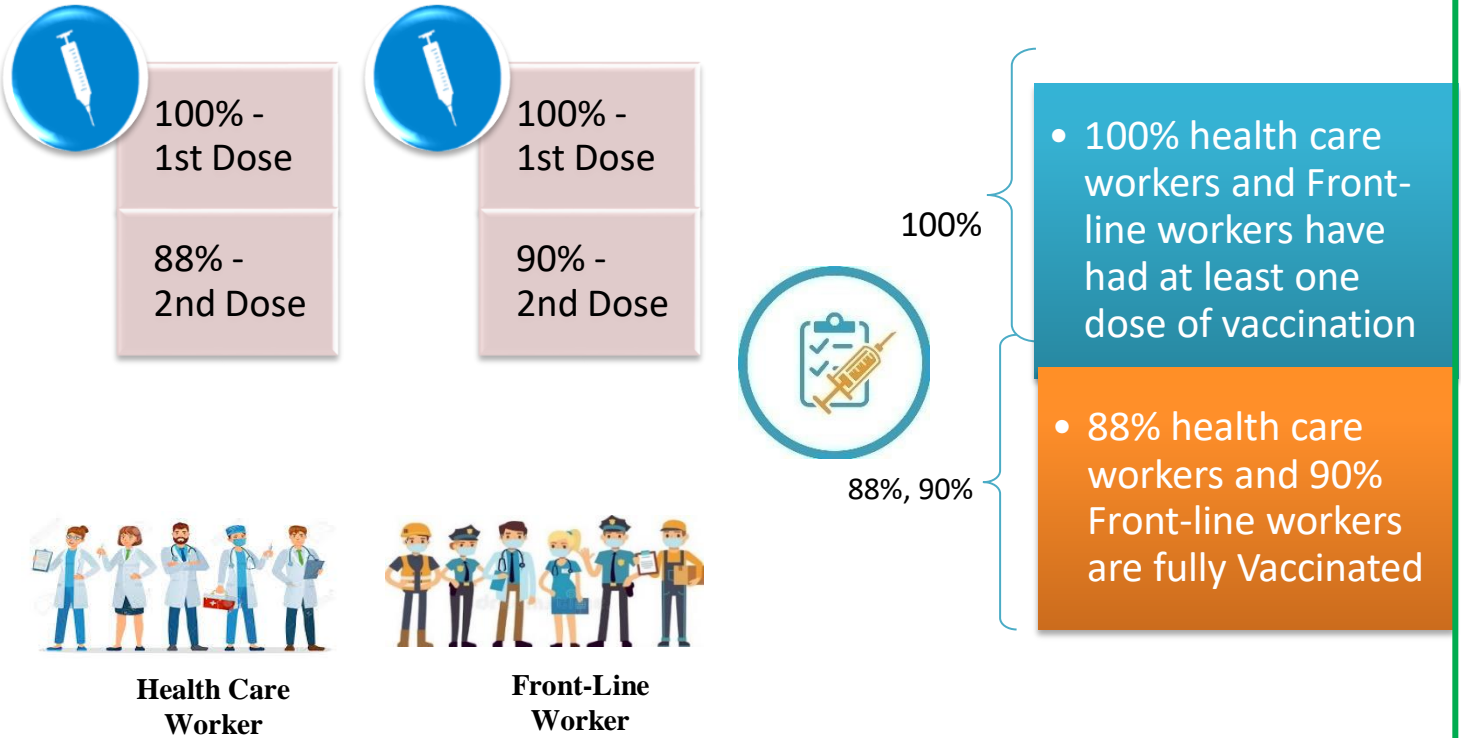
100% - 1st Dose

88% - 2nd Dose

100% - 1st Dose

90% - 2nd Dose

Health Care Worker

Front-Line Worker

100%

88%, 90%

• 100% health care workers and Front-line workers have had at least one dose of vaccination

• 88% health care workers and 90% Front-line workers are fully Vaccinated